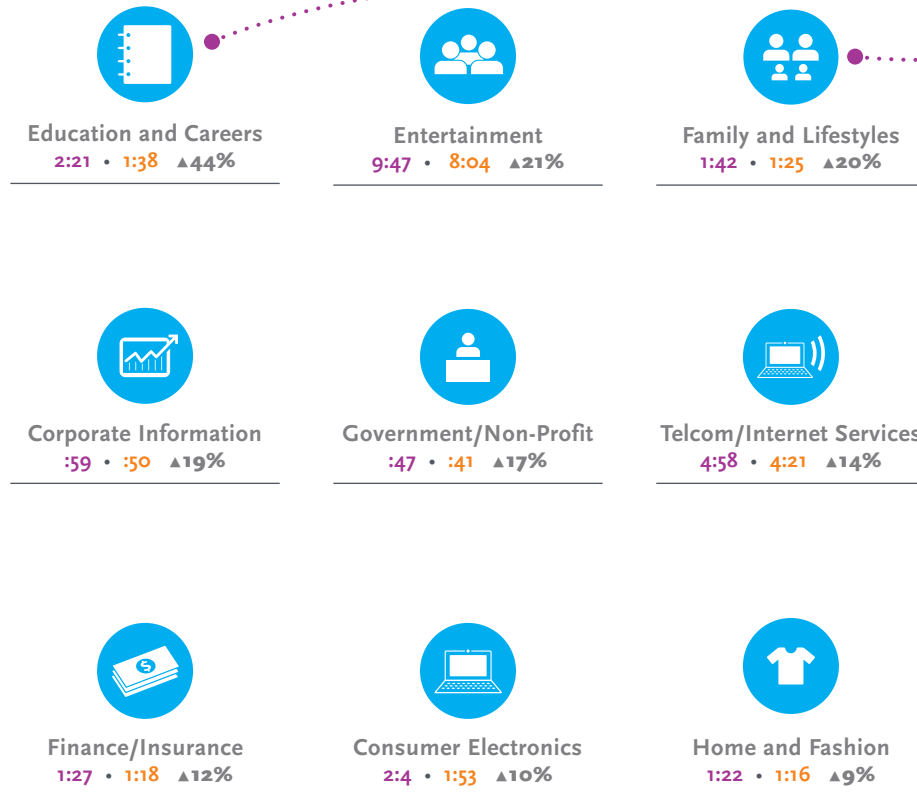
Education and Careers
2:21 • 1:38 ▲44%

Entertainment
9:47 • 8:04 ▲21%

Family and Lifestyles
1:42 • 1:25 ▲20%

Corporate Information
:59 • :50 ▲19%

Government/Non-Profit
:47 • :41 ▲17%

Telcom/Internet Services
4:58 • 4:21 ▲14%

Finance/Insurance
1:27 • 1:18 ▲12%

Consumer Electronics
2:4 • 1:53 ▲10%

Home and Fashion
1:22 • 1:16 ▲9%